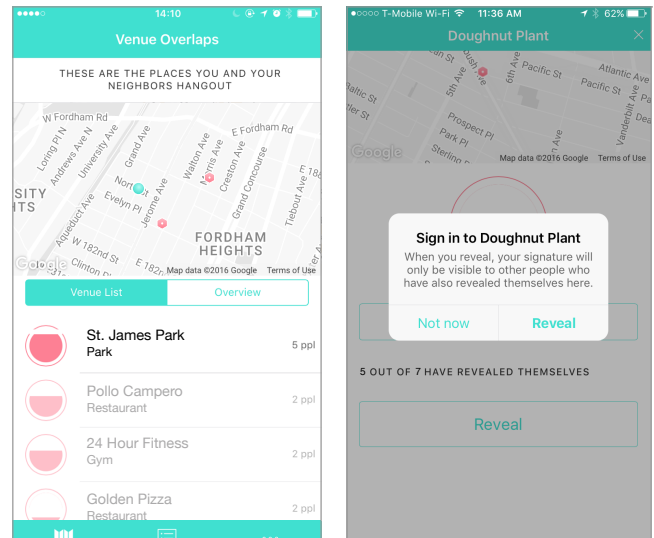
●●●●○ 14:10

Venue Overlaps

THESE ARE THE PLACES YOU AND YOUR NEIGHBORS HANGOUT

W Fordham Rd
Loring Pl N
Andrews Ave N
University Ave
Grand Ave
E Fordham Rd
Walton Ave
Morris Ave
Creston Ave
Grand Concourse
SITY
TS
Aqueduct Ave
Evelyn Pl
Jerome Ave
W 182nd St
Clinton Pl
E 182
FORDHAM HEIGHTS
Tiebout Ave
Google
Map data ©2016 Google
Terms of Use

Venue List
Overview

St. James Park
Park
5 ppl

Pollo Campero
Restaurant
2 ppl

24 Hour Fitness
Gym
2 ppl

Golden Pizza
Restaurant
2 ppl

●○○○○ T-Mobile Wi-Fi 11:36 AM 62%

Doughnut Plant

St
Pacific St
5th Ave
6th Ave
Atlantic Ave
Pacific St
Dean St
Prospect Pl
Park Pl
Sterling
Vanderbilt Ave
Google
Map data ©2016 Google
Terms of Use

Sign in to Doughnut Plant
When you reveal, your signature will only be visible to other people who have also revealed themselves here.
Not now
Reveal

5 OUT OF 7 HAVE REVEALED THEMSELVES

Reveal